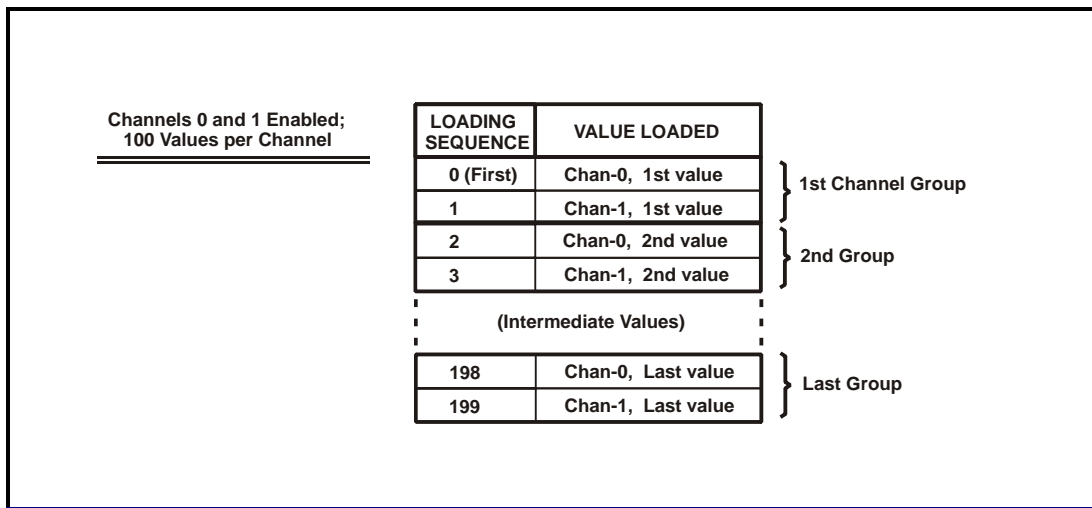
Channels 0 and 1 Enabled;
100 Values per Channel

| LOADING SEQUENCE | VALUE LOADED |
|---|---|
| 0 (First) | Chan-0, 1st value |
| 1 | Chan-1, 1st value |
| 2 | Chan-0, 2nd value |
| 3 | Chan-1, 2nd value |

1st Channel Group

2nd Group

(Intermediate Values)

| 198 | Chan-0, Last value |
|---|---|
| 199 | Chan-1, Last value |

Last Group